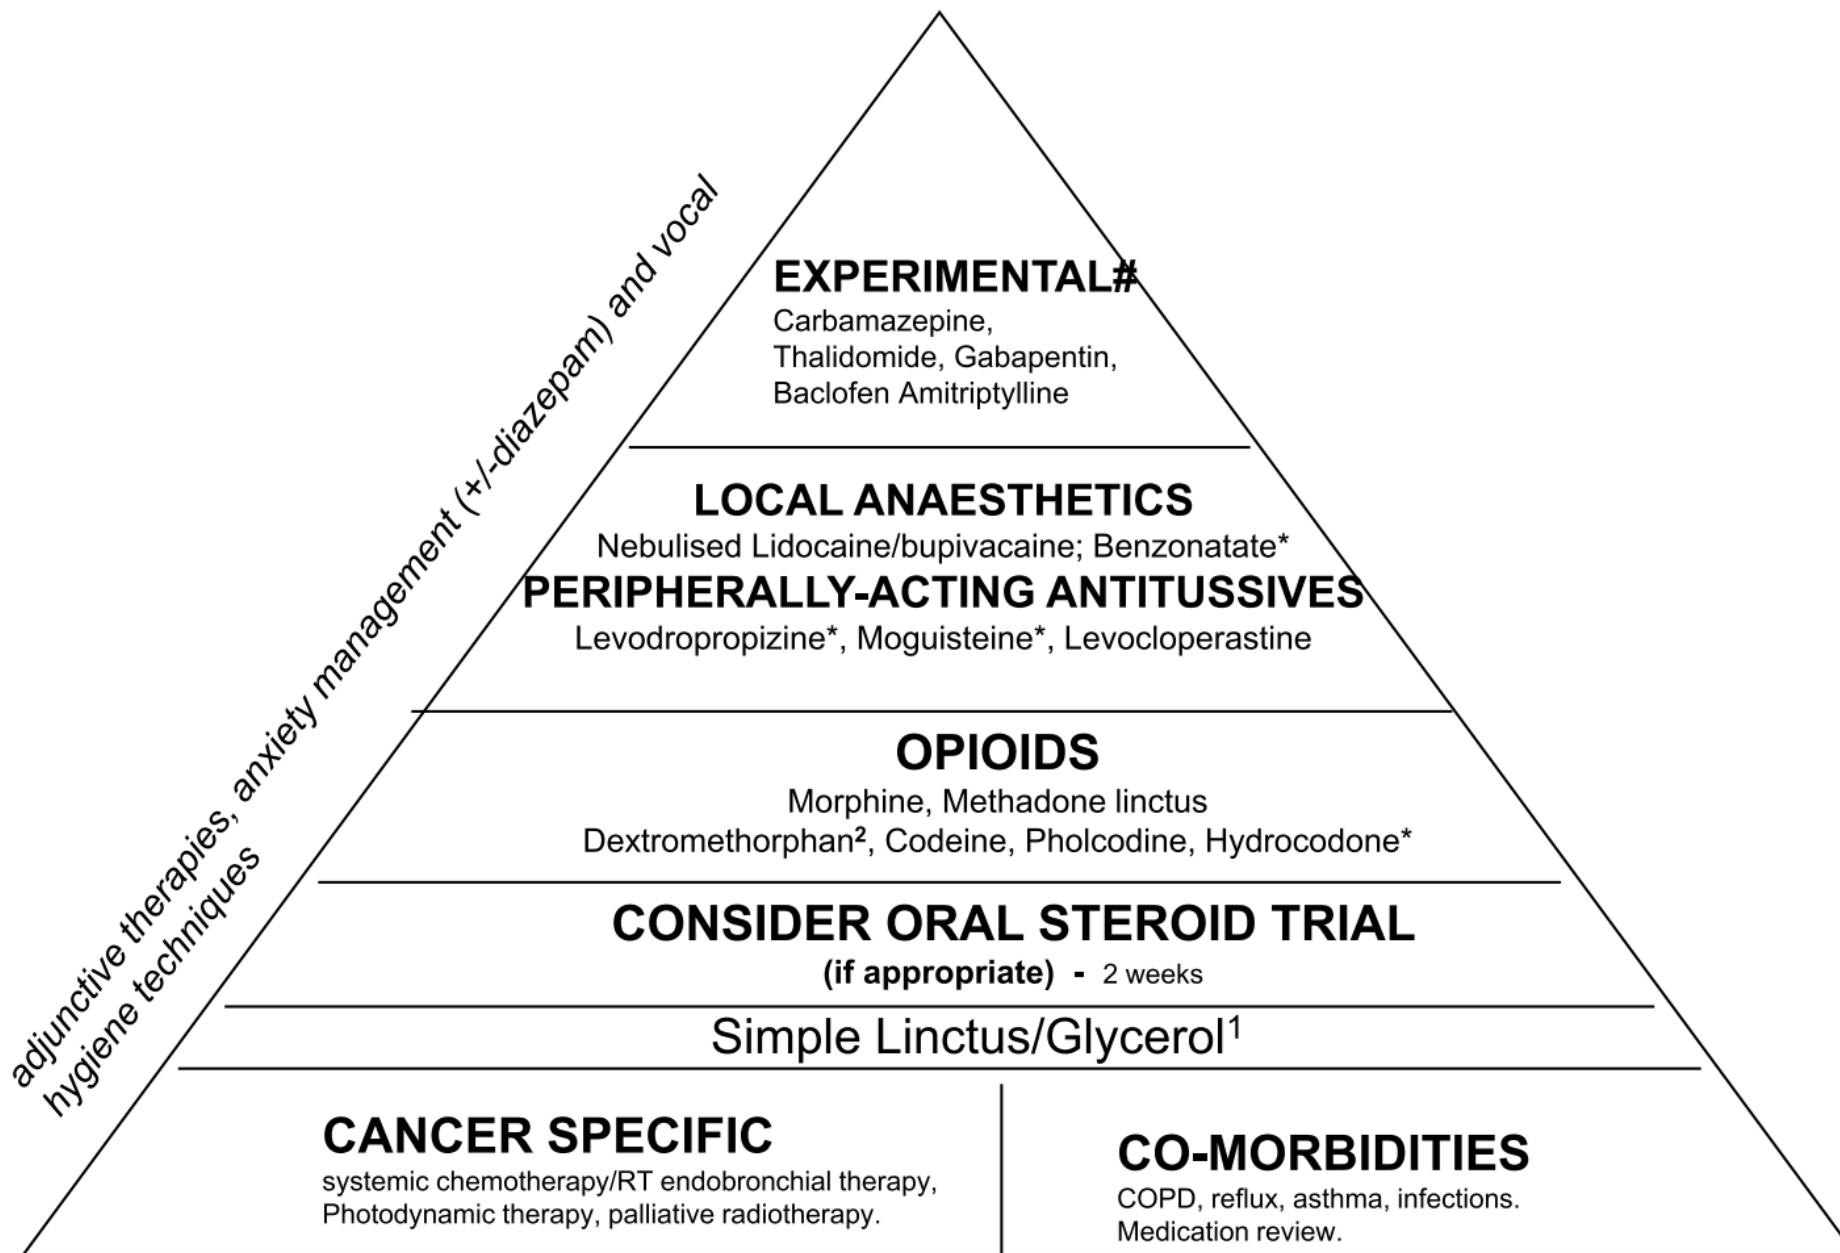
adjunctive therapies, anxiety management (+/-diazepam) and vocal hygiene techniques

EXPERIMENTAL#
Carbamazepine, Thalidomide, Gabapentin, Baclofen Amitriptylline

LOCAL ANAESTHETICS
Nebulised Lidocaine/bupivacaine; Benzonatate*

PERIPHERALLY-ACTING ANTITUSSIVES
Levodropropizine*, Moguisteine*, Levocloperastine

OPIOIDS
Morphine, Methadone linctus
Dextromethorphan$^2$, Codeine, Pholcodine, Hydrocodone*

CONSIDER ORAL STEROID TRIAL
(if appropriate) - 2 weeks

Simple Linctus/Glycerol$^1$

CANCER SPECIFIC
systemic chemotherapy/RT endobronchial therapy, Photodynamic therapy, palliative radiotherapy.

CO-MORBIDITIES
COPD, reflux, asthma, infections. Medication review.